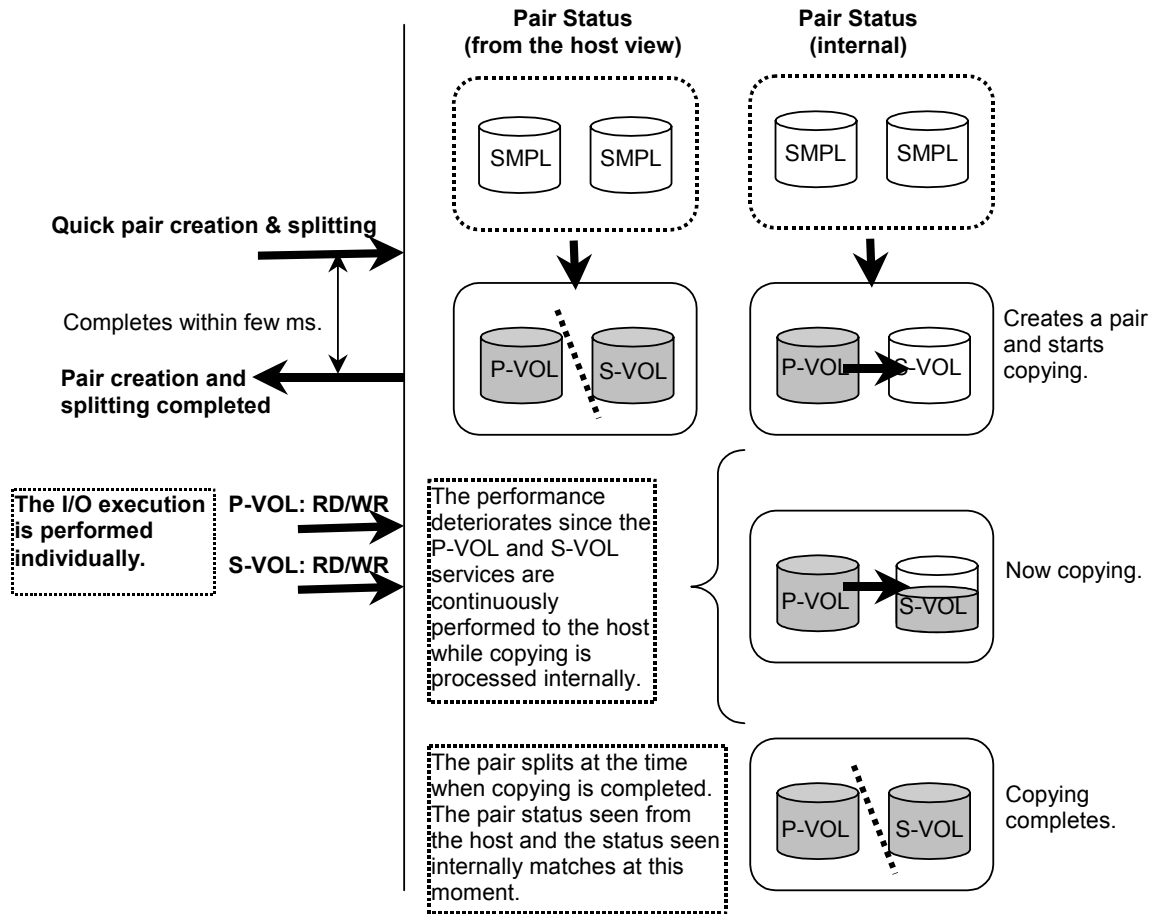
Pair Status (from the host view)

Pair Status (internal)

SMPL SMPL

SMPL SMPL

Quick pair creation & splitting

Completes within few ms.

Pair creation and splitting completed

P-VOL S-VOL

P-VOL S-VOL

Creates a pair and starts copying.

The I/O execution is performed individually.

P-VOL: RD/WR

S-VOL: RD/WR

The performance deteriorates since the P-VOL and S-VOL services are continuously performed to the host while copying is processed internally.

P-VOL S-VOL

Now copying.

The pair splits at the time when copying is completed. The pair status seen from the host and the status seen internally matches at this moment.

P-VOL S-VOL

Copying completes.